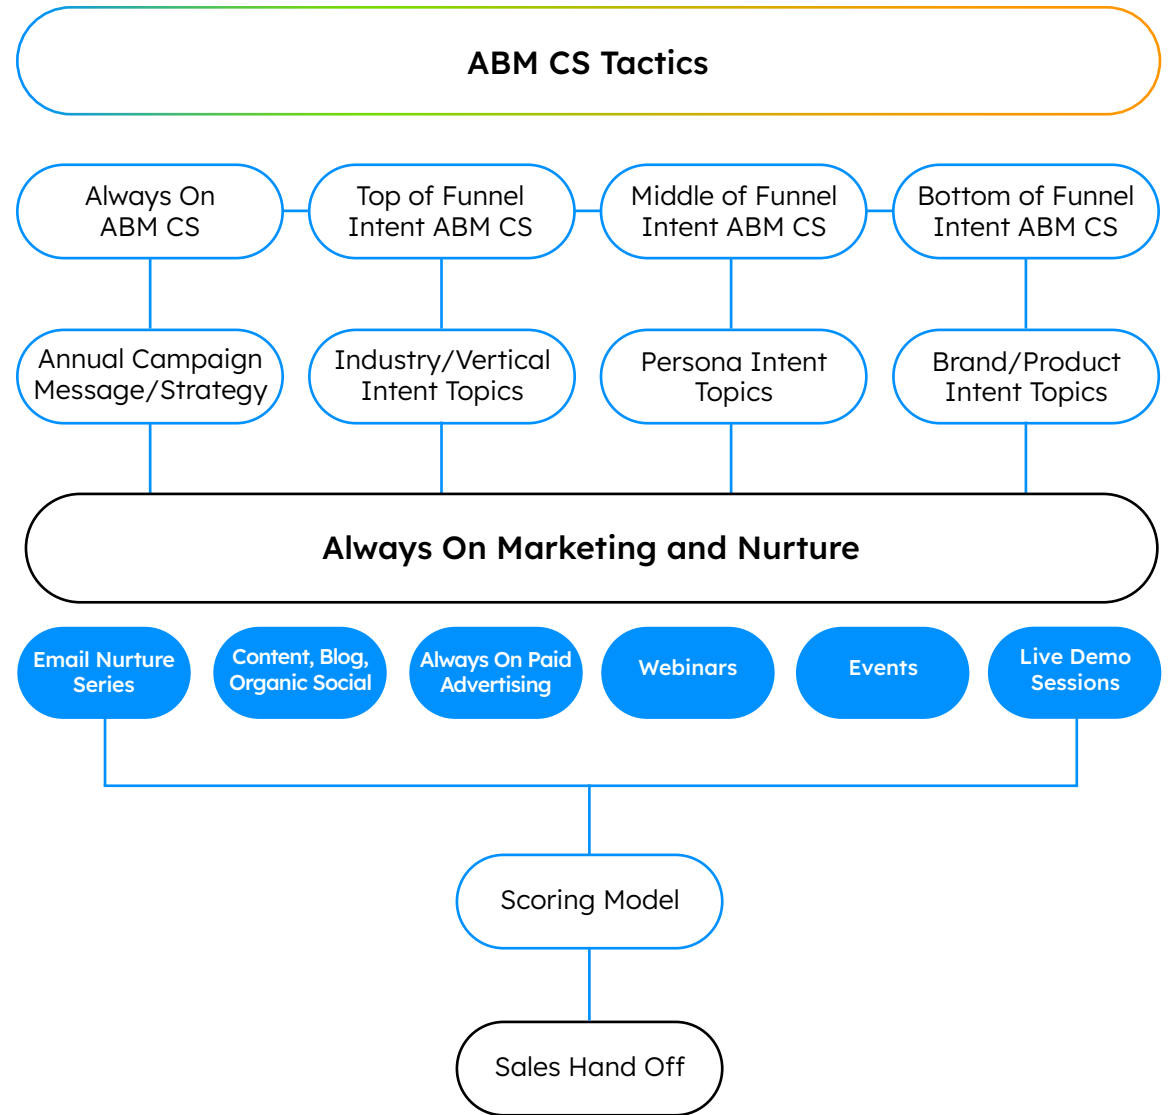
ABM CS Tactics

Always On ABM CS

Top of Funnel Intent ABM CS

Middle of Funnel Intent ABM CS

Bottom of Funnel Intent ABM CS

Annual Campaign Message/Strategy

Industry/Vertical Intent Topics

Persona Intent Topics

Brand/Product Intent Topics

Always On Marketing and Nurture

Email Nurture Series

Content, Blog, Organic Social

Always On Paid Advertising

Webinars

Events

Live Demo Sessions

Scoring Model

Sales Hand Off